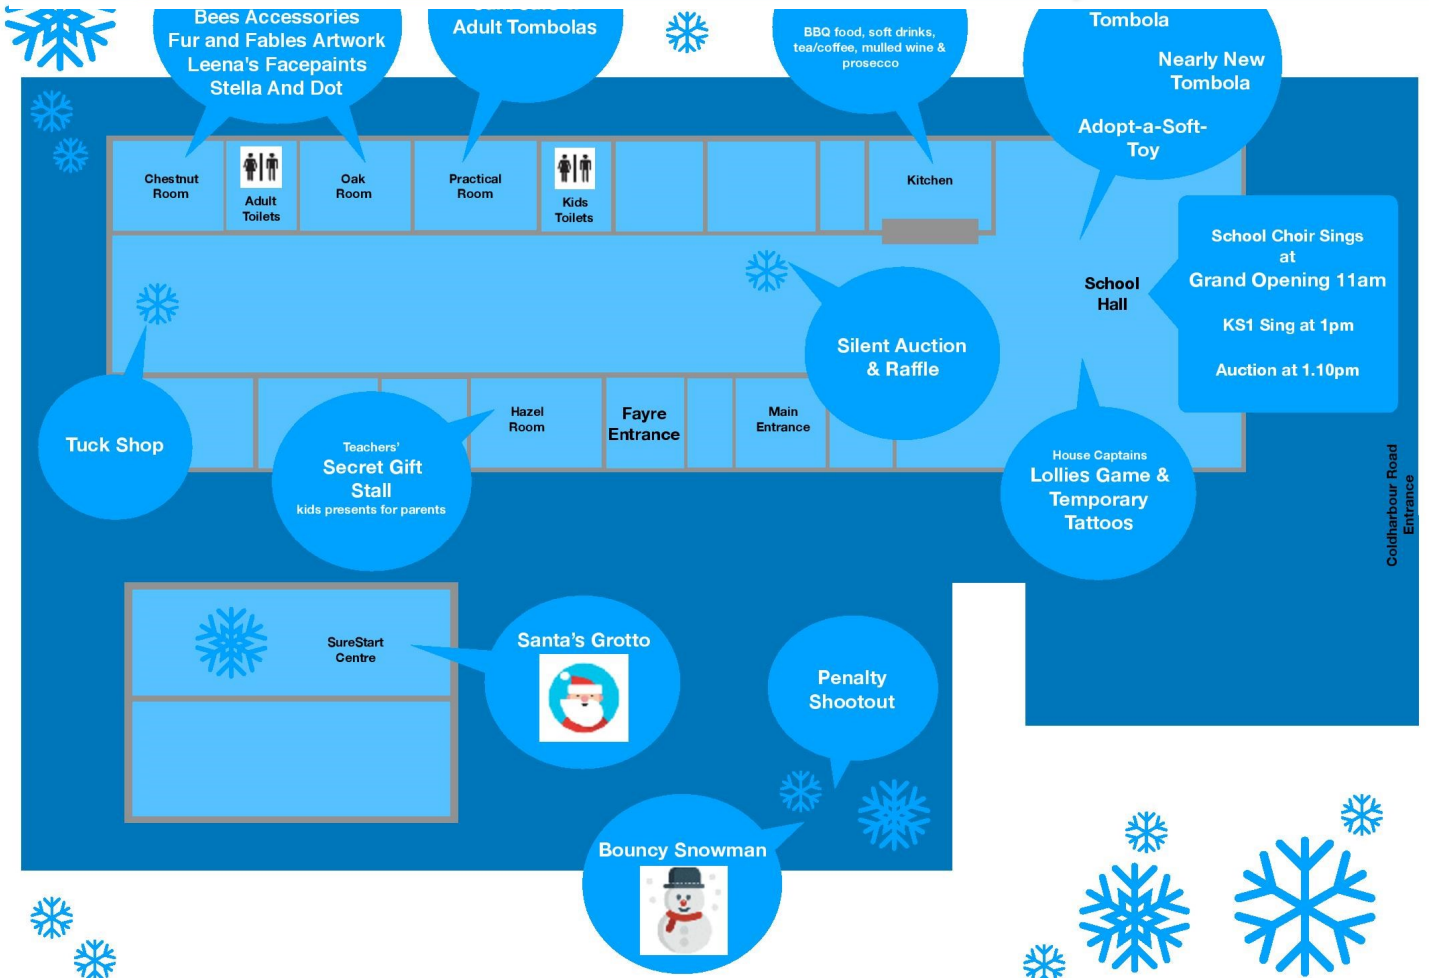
Bees Accessories
Fur and Fables Artwork
Leena's Facepaints
Stella And Dot

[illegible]
Adult Tombolas

BBQ food, soft drinks, tea/coffee, mulled wine & prosecco

Tombola

Nearly New Tombola

Adopt-a-Soft-Toy

Chestnut Room

Adult Toilets

Oak Room

Practical Room

Kids Toilets

Kitchen

School Choir Sings at Grand Opening 11am

KS1 Sing at 1pm

Auction at 1.10pm

School Hall

Silent Auction & Raffle

Tuck Shop

Teachers' Secret Gift Stall
kids presents for parents

Hazel Room

Fayre Entrance

Main Entrance

House Captains
Lollies Game & Temporary Tattoos

Coldharbour Road Entrance

SureStart Centre

Santa's Grotto

Penalty Shootout

Bouncy Snowman